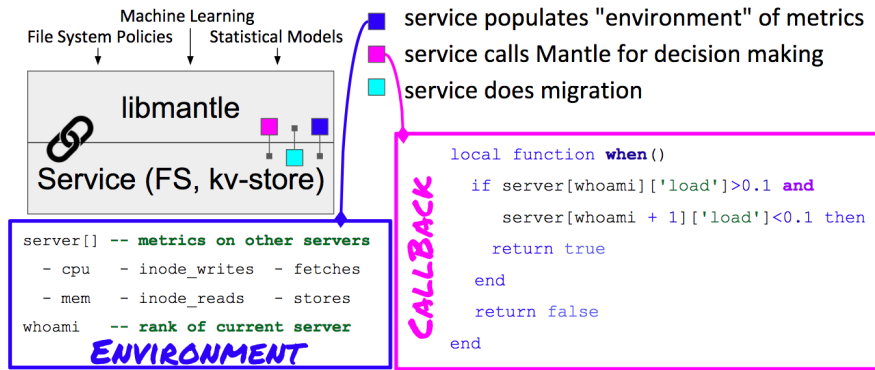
Machine Learning
File System Policies
Statistical Models

libmantle
Service (FS, kv-store)

service populates "environment" of metrics
service calls Mantle for decision making
service does migration

CALLBACK

local function when()
  if server[whoami]['load']>0.1 and
     server[whoami + 1]['load']<0.1 then
    return true
  end
  return false
end

server[] -- metrics on other servers
  - cpu   - inode_writes   - fetches
  - mem   - inode_reads    - stores
whoami   -- rank of current server

ENVIRONMENT